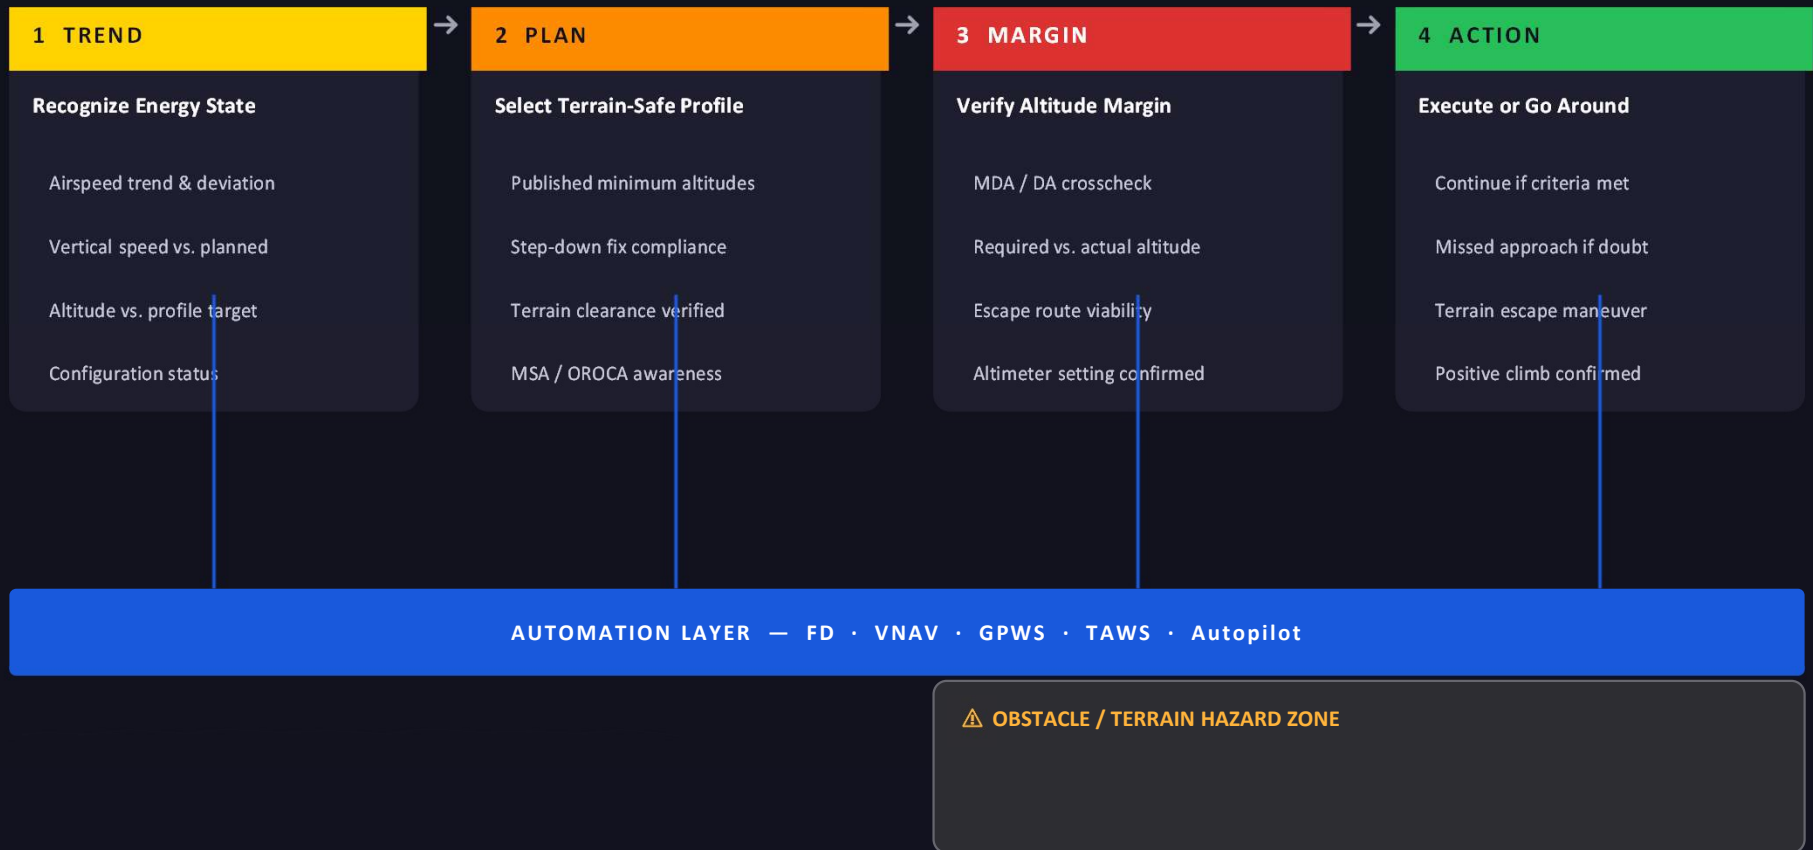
1 TREND

Recognize Energy State

Airspeed trend & deviation

Vertical speed vs. planned

Altitude vs. profile target

Configuration status

2 PLAN

Select Terrain-Safe Profile

Published minimum altitudes

Step-down fix compliance

Terrain clearance verified

MSA / OROCA awareness

3 MARGIN

Verify Altitude Margin

MDA / DA crosscheck

Required vs. actual altitude

Escape route viability

Altimeter setting confirmed

4 ACTION

Execute or Go Around

Continue if criteria met

Missed approach if doubt

Terrain escape maneuver

Positive climb confirmed

AUTOMATION LAYER — FD · VNAV · GPWS · TAWS · Autopilot

⚠ OBSTACLE / TERRAIN HAZARD ZONE